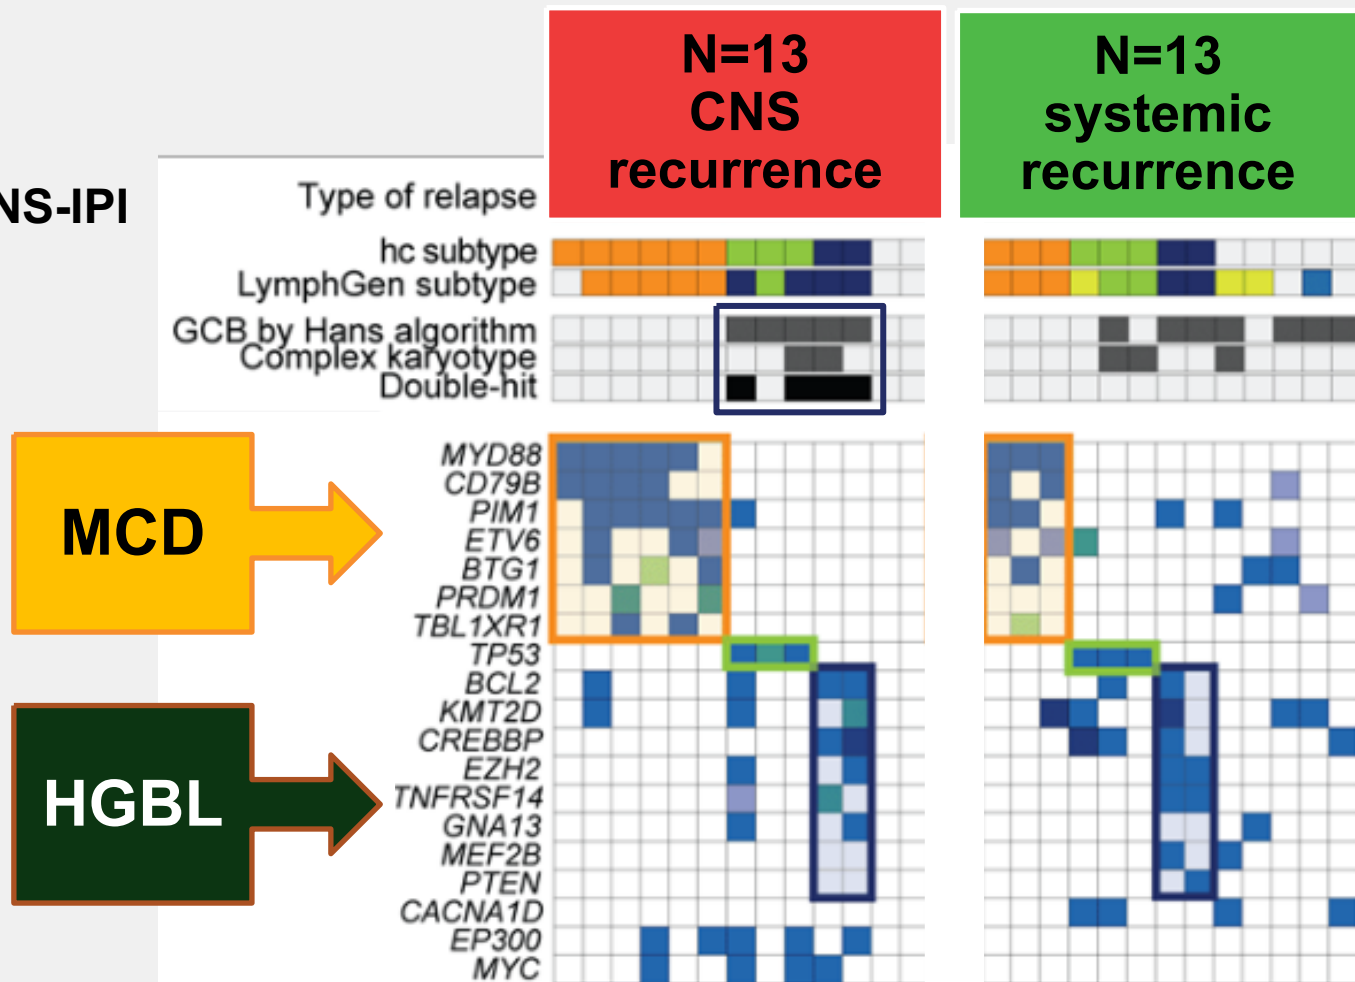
NS-IPI

N=13
CNS
recurrence

N=13
systemic
recurrence

Type of relapse
hc subtype
LymphGen subtype
GCB by Hans algorithm
Complex karyotype
Double-hit

MCD

HGBL

MYD88
CD79B
PIM1
ETV6
BTG1
PRDM1
TBL1XR1
TP53
BCL2
KMT2D
CREBBP
EZH2
TNFRSF14
GNA13
MEF2B
PTEN
CACNA1D
EP300
MYC